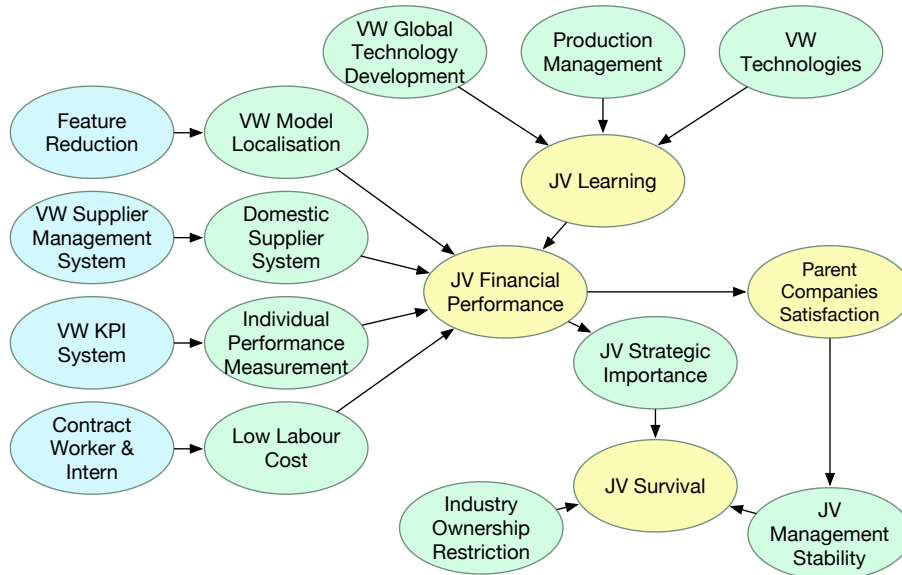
VW Global Technology Development

Production Management

VW Technologies

Feature Reduction

VW Model Localisation

JV Learning

VW Supplier Management System

Domestic Supplier System

JV Financial Performance

Parent Companies Satisfaction

VW KPI System

Individual Performance Measurement

JV Strategic Importance

Contract Worker & Intern

Low Labour Cost

JV Survival

Industry Ownership Restriction

JV Management Stability